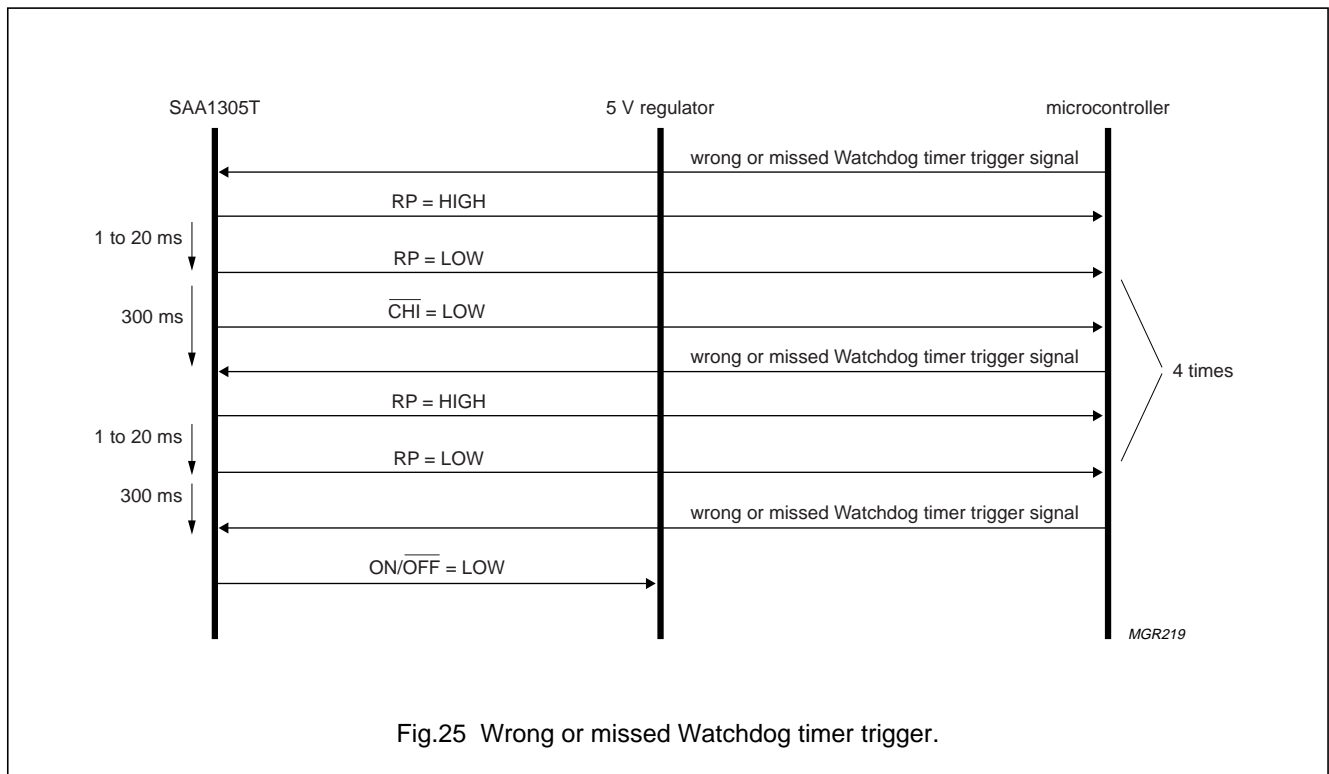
SAA1305T

5 V regulator

microcontroller

wrong or missed Watchdog timer trigger signal

RP = HIGH

1 to 20 ms

RP = LOW

300 ms

$\overline{CHI}$ = LOW

wrong or missed Watchdog timer trigger signal

4 times

RP = HIGH

1 to 20 ms

RP = LOW

300 ms

wrong or missed Watchdog timer trigger signal

ON/$\overline{OFF}$ = LOW

MGR219

Fig.25 Wrong or missed Watchdog timer trigger.